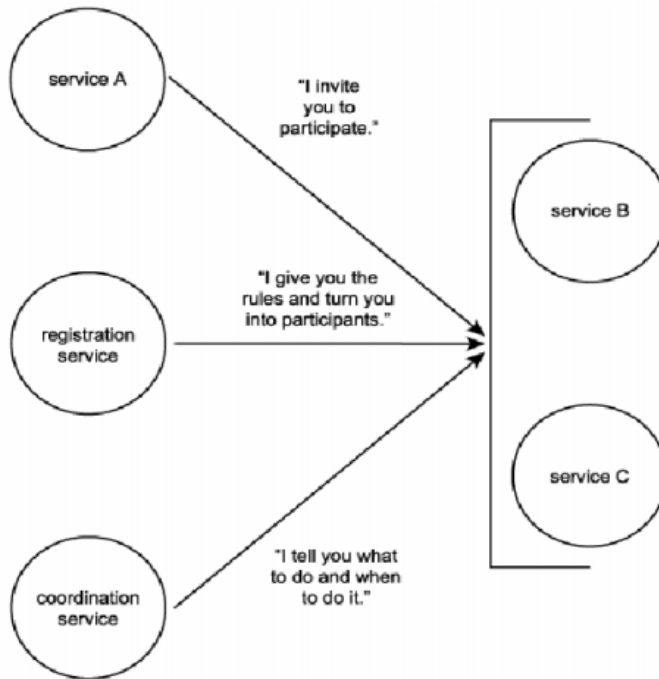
service A

"I invite you to participate."

service B

"I give you the rules and turn you into participants."

registration service

service C

"I tell you what to do and when to do it."

coordination service